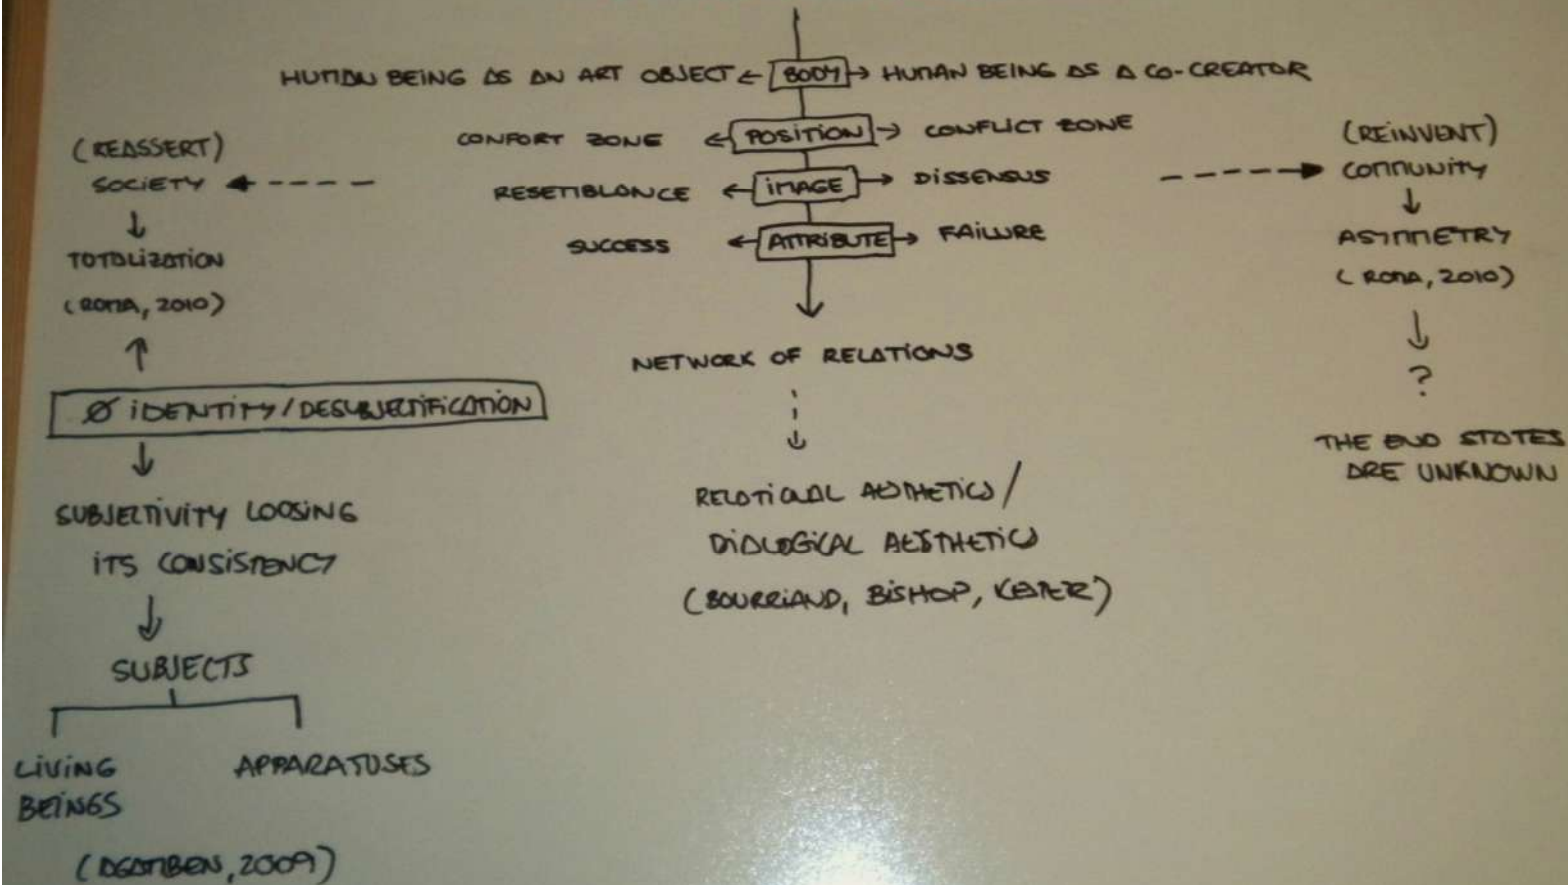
HUMAN BEING AS AN ART OBJECT ← BODY → HUMAN BEING AS A CO-CREATOR

CONFORT ZONE ← POSITION → CONFLICT ZONE

RESEMBLANCE ← IMAGE → DISSENSUS

SUCCESS ← ATTRIBUTE → FAILURE

NETWORK OF RELATIONS

RELATIONAL AESTHETICS / DIALOGICAL AESTHETICS (BOURRIAUD, BISHOP, KESTER)

(REASSERT) SOCIETY

TOTALIZATION (ROMA, 2010)

Ø IDENTITY / DESUBJECTIFICATION

SUBJECTIVITY LOOSING ITS CONSISTENCY

SUBJECTS

LIVING BEINGS

APPARATUSES

(AGAMBEN, 2009)

(REINVENT) COMMUNITY

ASYMMETRY (ROMA, 2010)

?

THE END STATES ARE UNKNOWN